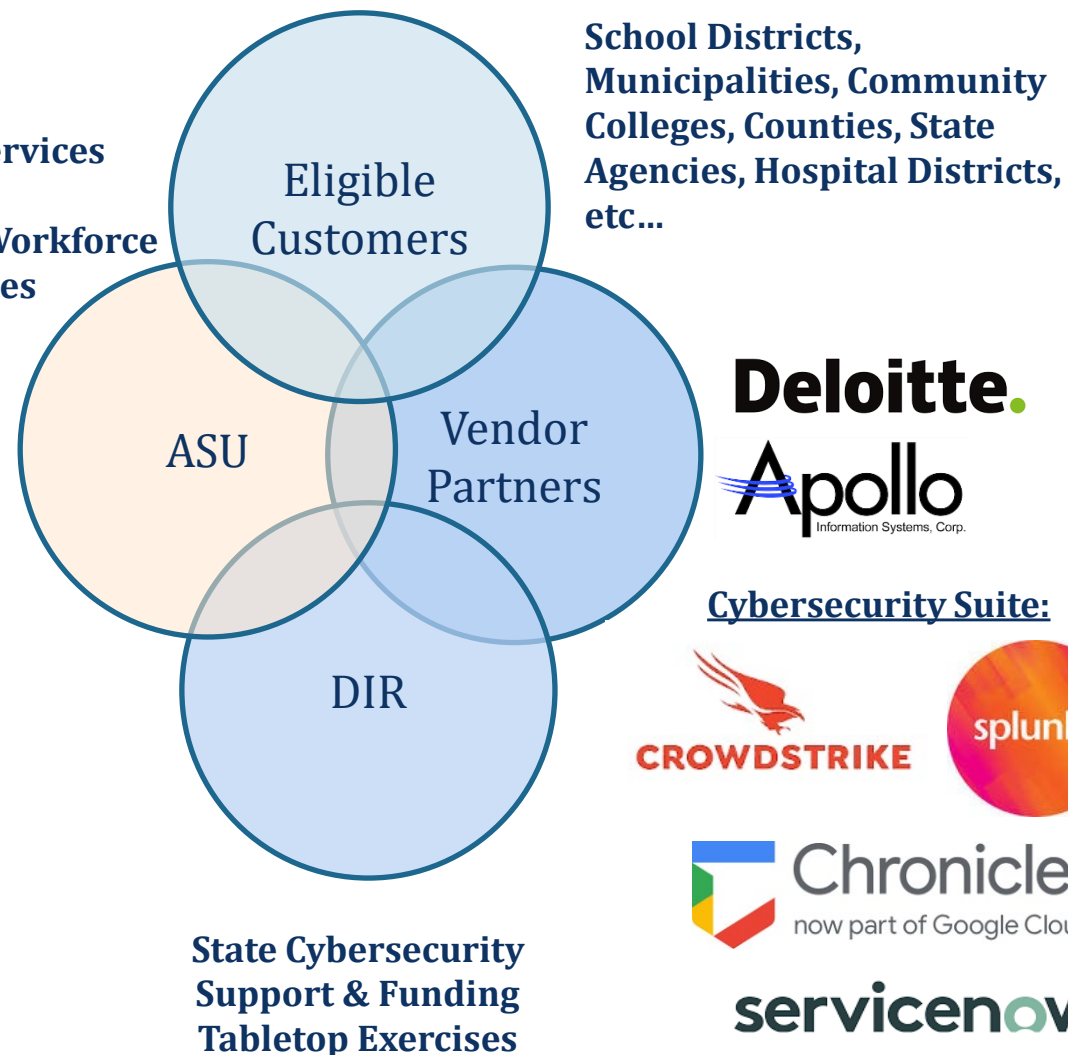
rvices

Vorkforce
es

Eligible Customers

School Districts, Municipalities, Community Colleges, Counties, State Agencies, Hospital Districts, etc…

ASU

Vendor Partners

Deloitte.

Apollo
Information Systems, Corp.

DIR

Cybersecurity Suite:

CROWDSTRIKE

splunk

Chronicle
now part of Google Clou

servicenow

State Cybersecurity Support & Funding Tabletop Exercises